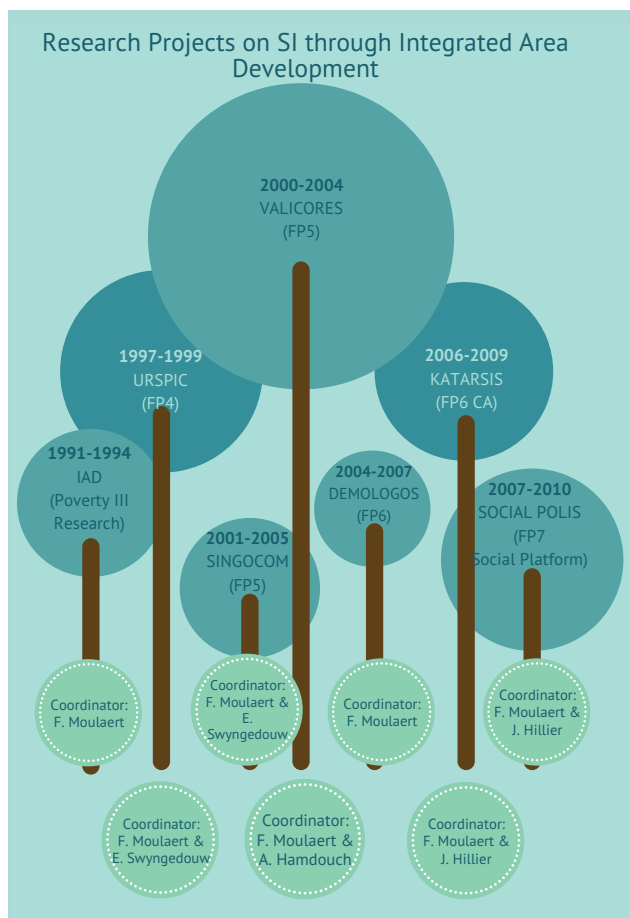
Research Projects on SI through Integrated Area Development

2000-2004
VALICORES
(FP5)

1997-1999
URSPIC
(FP4)

2006-2009
KATARSIS
(FP6 CA)

1991-1994
IAD
(Poverty III Research)

2004-2007
DEMOLOGOS
(FP6)

2007-2010
SOCIAL POLIS
(FP7 Social Platform)

2001-2005
SINGOCOM
(FP5)

Coordinator:
F. Moulaert

Coordinator:
F. Moulaert & E. Swyngedouw

Coordinator:
F. Moulaert

Coordinator:
F. Moulaert & J. Hillier

Coordinator:
F. Moulaert & E. Swyngedouw

Coordinator:
F. Moulaert & A. Hamdouch

Coordinator:
F. Moulaert & J. Hillier